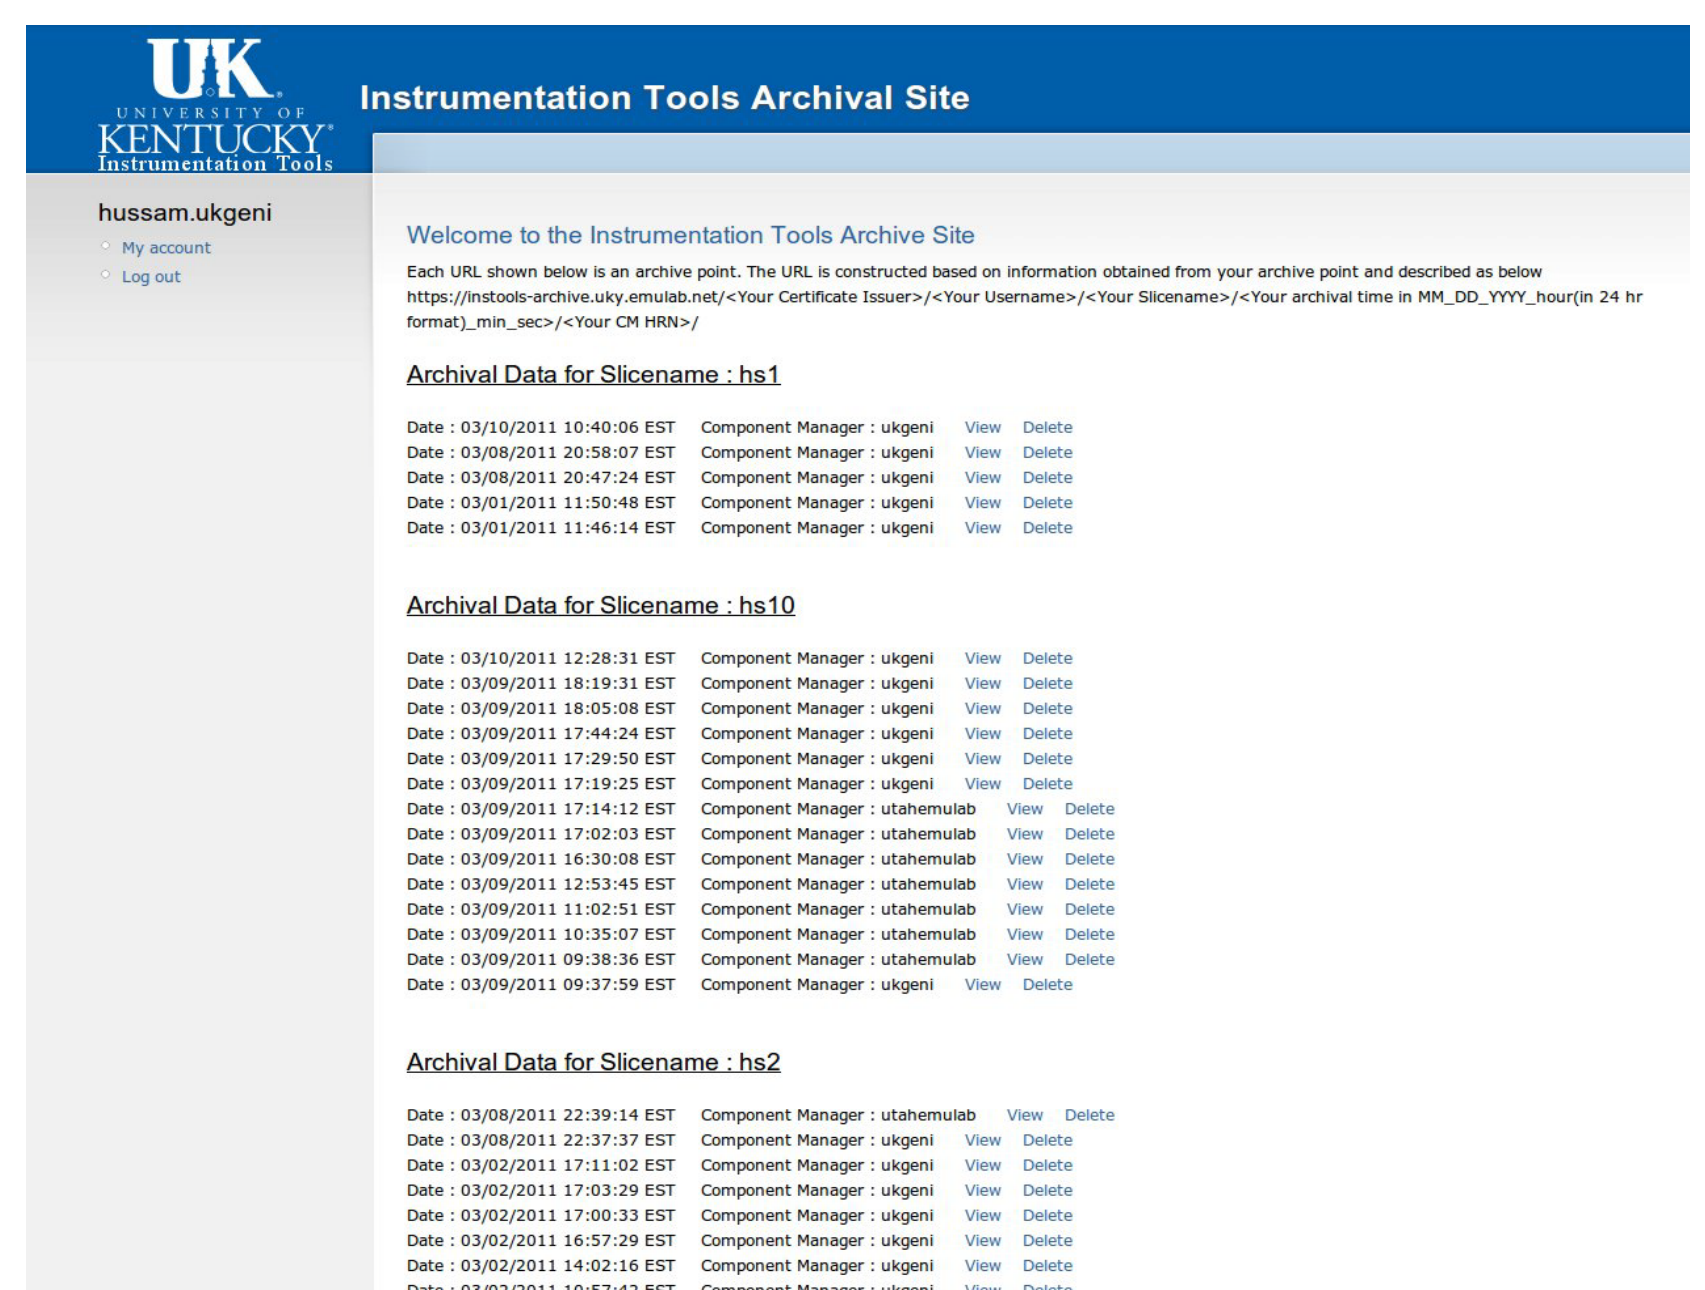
UK
UNIVERSITY OF
KENTUCKY
Instrumentation Tools

Instrumentation Tools Archival Site

hussam.ukgeni

My account
Log out

Welcome to the Instrumentation Tools Archive Site

Each URL shown below is an archive point. The URL is constructed based on information obtained from your archive point and described as below https://instools-archive.uky.emulab.net/<Your Certificate Issuer>/<Your Username>/<Your Slicename>/<Your archival time in MM_DD_YYYY_hour(in 24 hr format)_min_sec>/<Your CM HRN>/

Archival Data for Slicename : hs1

Date : 03/10/2011 10:40:06 EST Component Manager : ukgeni View Delete
Date : 03/08/2011 20:58:07 EST Component Manager : ukgeni View Delete
Date : 03/08/2011 20:47:24 EST Component Manager : ukgeni View Delete
Date : 03/01/2011 11:50:48 EST Component Manager : ukgeni View Delete
Date : 03/01/2011 11:46:14 EST Component Manager : ukgeni View Delete

Archival Data for Slicename : hs10

Date : 03/10/2011 12:28:31 EST Component Manager : ukgeni View Delete
Date : 03/09/2011 18:19:31 EST Component Manager : ukgeni View Delete
Date : 03/09/2011 18:05:08 EST Component Manager : ukgeni View Delete
Date : 03/09/2011 17:44:24 EST Component Manager : ukgeni View Delete
Date : 03/09/2011 17:29:50 EST Component Manager : ukgeni View Delete
Date : 03/09/2011 17:19:25 EST Component Manager : ukgeni View Delete
Date : 03/09/2011 17:14:12 EST Component Manager : utahemulab View Delete
Date : 03/09/2011 17:02:03 EST Component Manager : utahemulab View Delete
Date : 03/09/2011 16:30:08 EST Component Manager : utahemulab View Delete
Date : 03/09/2011 12:53:45 EST Component Manager : utahemulab View Delete
Date : 03/09/2011 11:02:51 EST Component Manager : utahemulab View Delete
Date : 03/09/2011 10:35:07 EST Component Manager : utahemulab View Delete
Date : 03/09/2011 09:38:36 EST Component Manager : utahemulab View Delete
Date : 03/09/2011 09:37:59 EST Component Manager : ukgeni View Delete

Archival Data for Slicename : hs2

Date : 03/08/2011 22:39:14 EST Component Manager : utahemulab View Delete
Date : 03/08/2011 22:37:37 EST Component Manager : ukgeni View Delete
Date : 03/02/2011 17:11:02 EST Component Manager : ukgeni View Delete
Date : 03/02/2011 17:03:29 EST Component Manager : ukgeni View Delete
Date : 03/02/2011 17:00:33 EST Component Manager : ukgeni View Delete
Date : 03/02/2011 16:57:29 EST Component Manager : ukgeni View Delete
Date : 03/02/2011 14:02:16 EST Component Manager : ukgeni View Delete
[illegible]